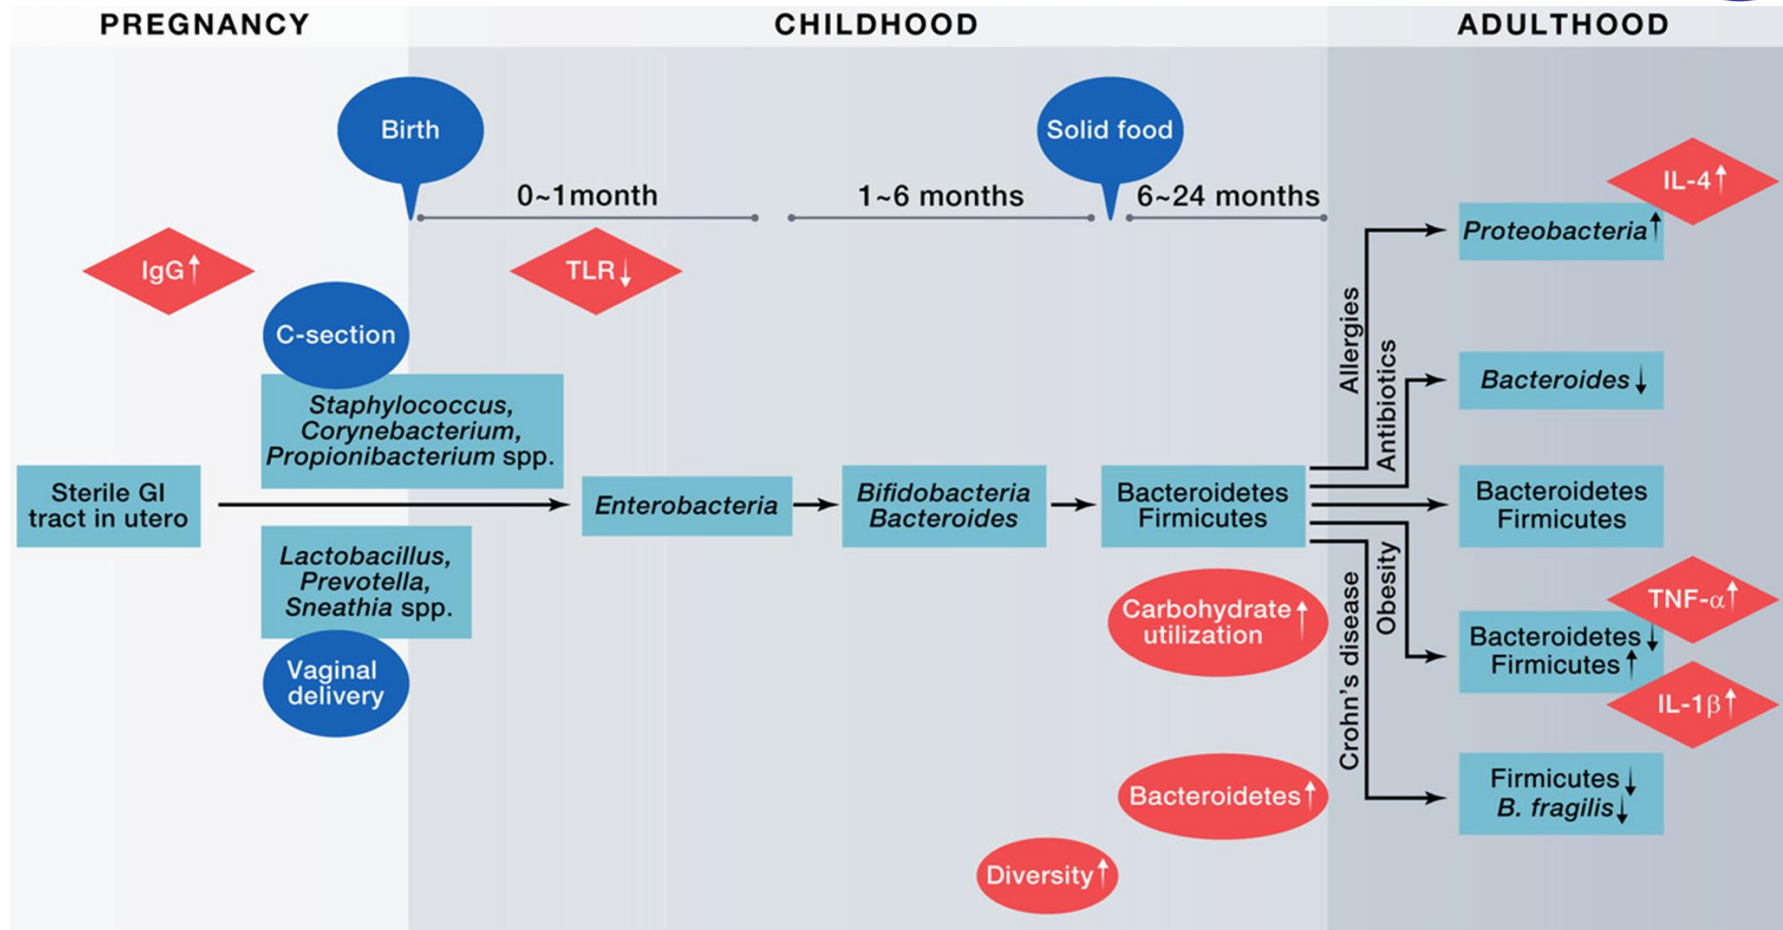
PREGNANCY

CHILDHOOD

ADULTHOOD

Birth

Solid food

0~1month

1~6 months

6~24 months

IgG↑

TLR↓

IL-4↑

Proteobacteria↑

C-section

Staphylococcus, Corynebacterium, Propionibacterium spp.

Allergies

Antibiotics

Bacteroides↓

Sterile GI tract in utero

Enterobacteria

Bifidobacteria Bacteroides

Bacteroidetes Firmicutes

Bacteroidetes Firmicutes

Lactobacillus, Prevotella, Sneathia spp.

Vaginal delivery

Carbohydrate utilization↑

Obesity

Crohn's disease

TNF-α↑

Bacteroidetes↓ Firmicutes↑

IL-1β↑

Bacteroidetes↑

Firmicutes↓ B. fragilis↓

Diversity↑